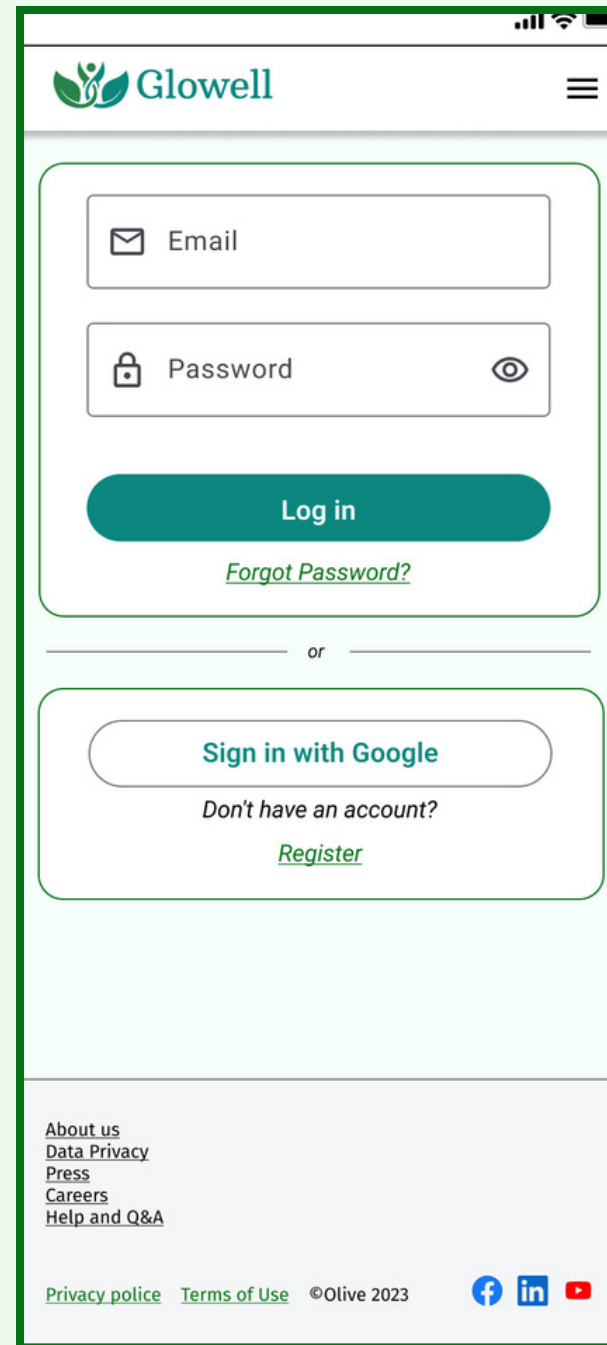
Glowell

Email

Password

Log in

Forgot Password?

or

Sign in with Google

Don't have an account?

Register

About us
Data Privacy
Press
Careers
Help and Q&A

Privacy police Terms of Use ©Olive 2023

in